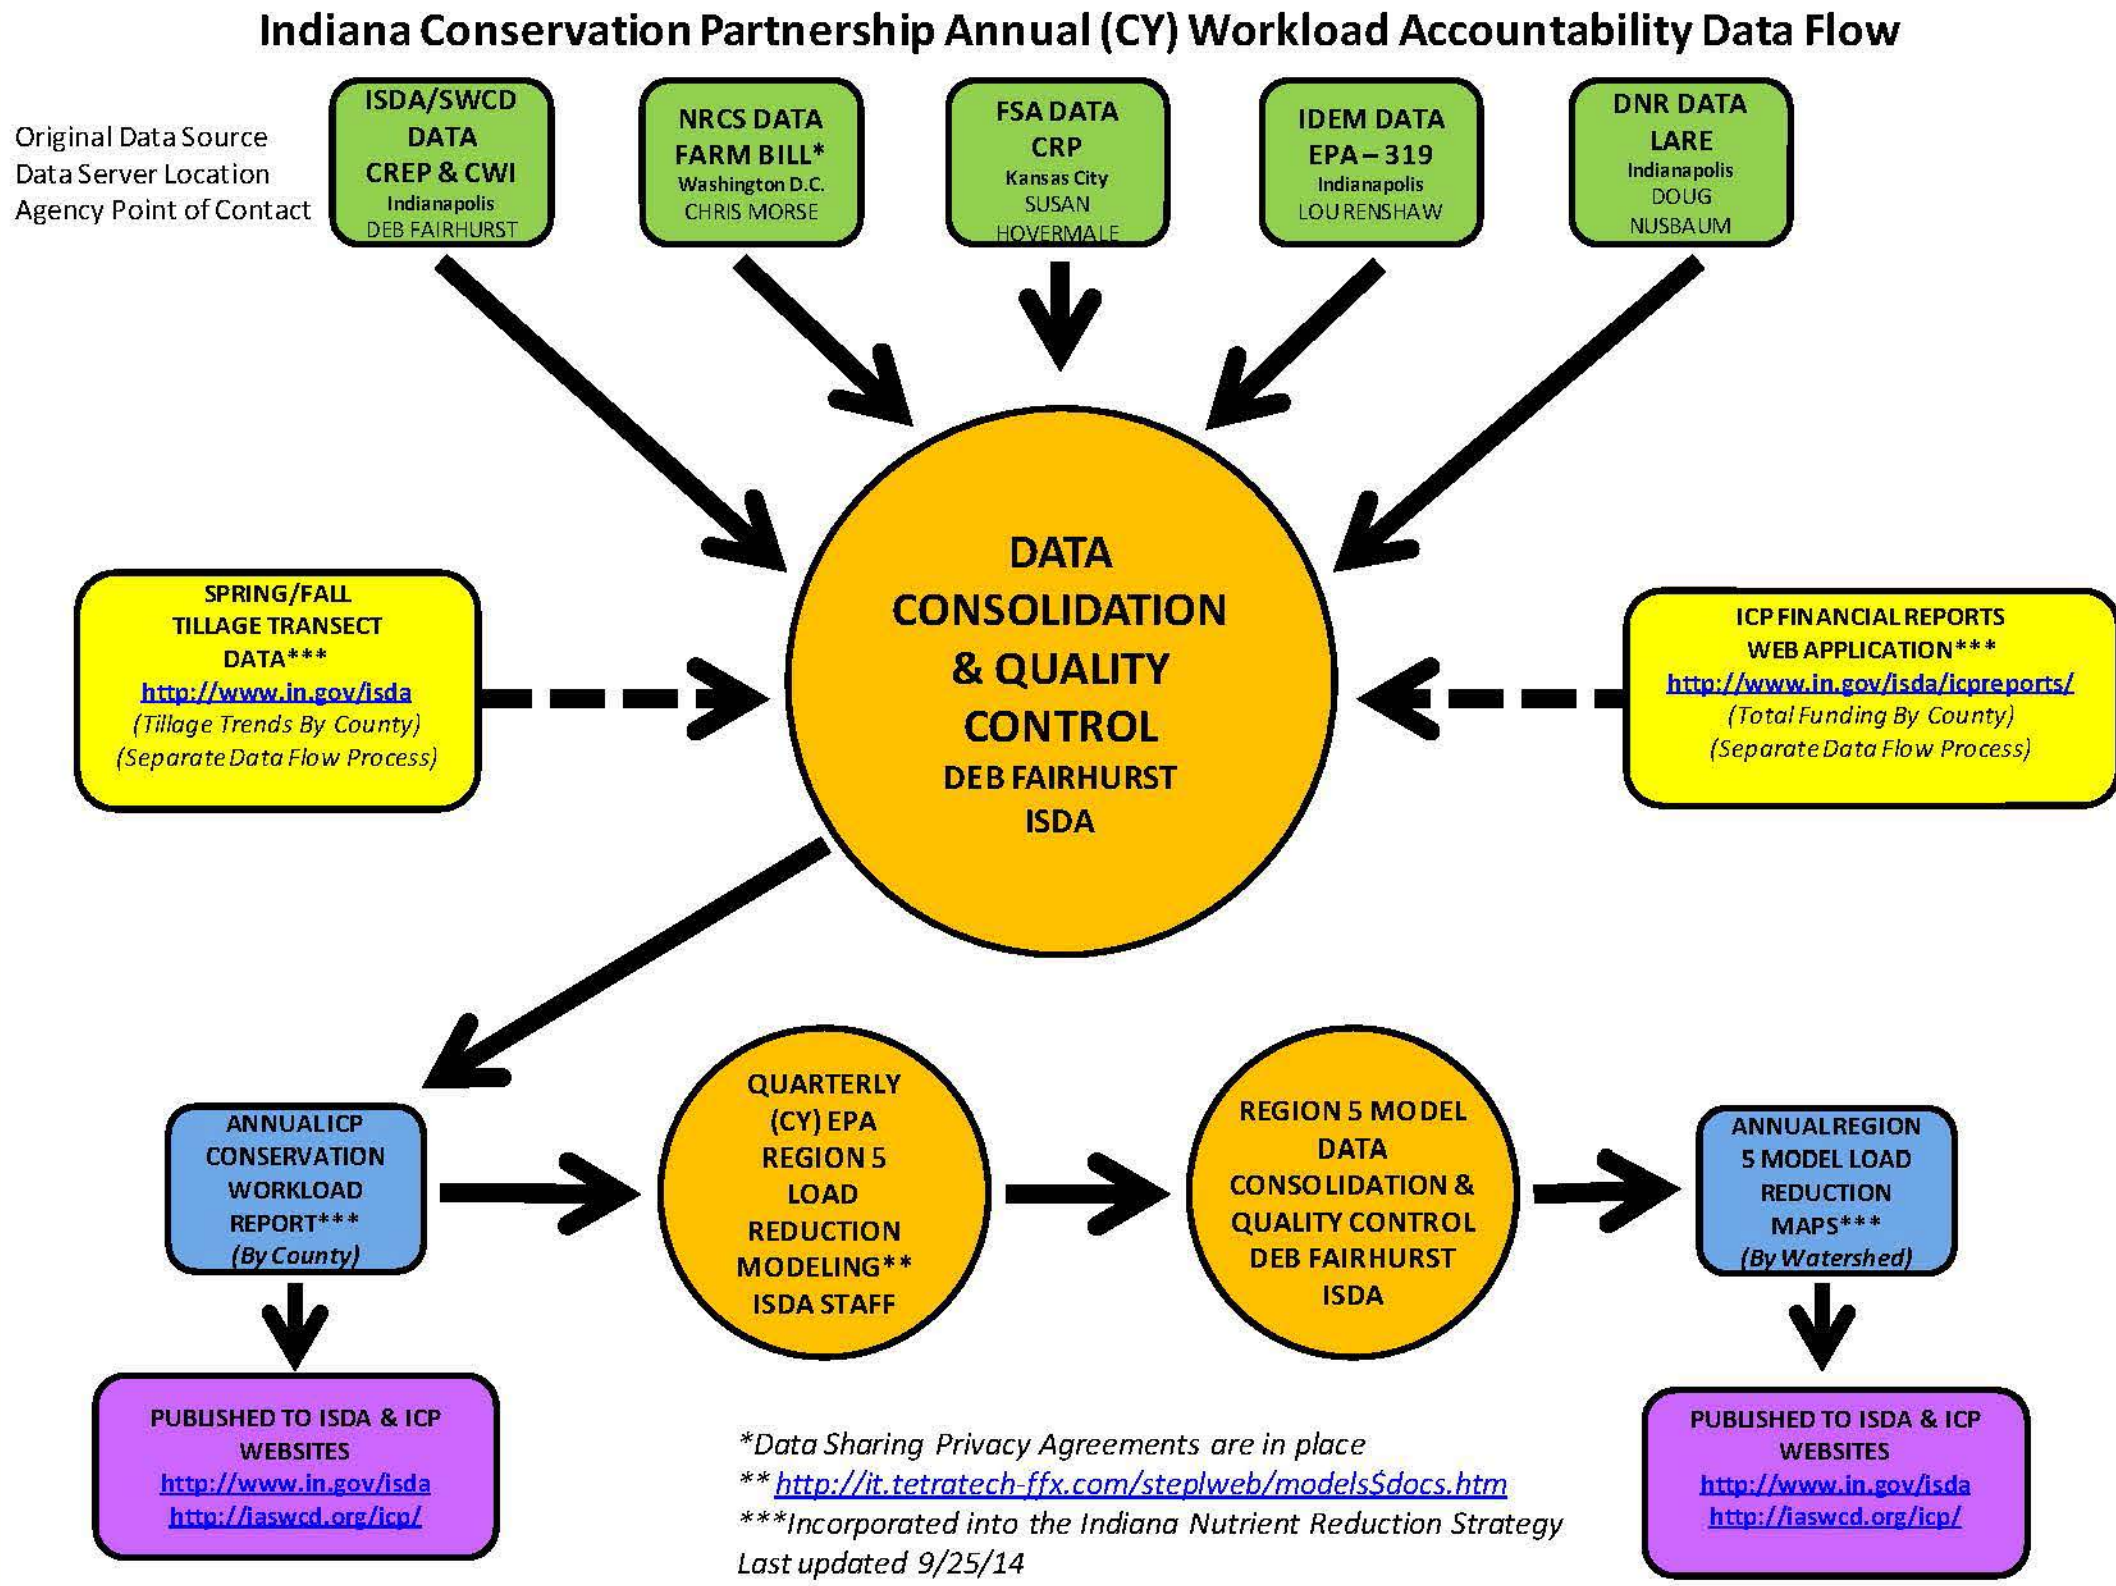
Indiana Conservation Partnership Annual (CY) Workload Accountability Data Flow

Original Data Source
Data Server Location
Agency Point of Contact

ISDA/SWCD DATA CREP & CWI
Indianapolis
DEB FAIRHURST

NRCS DATA FARM BILL*
Washington D.C.
CHRIS MORSE

FSA DATA CRP
Kansas City
SUSAN HOVERMALE

IDEM DATA EPA – 319
Indianapolis
LOU RENSHAW

DNR DATA LARE
Indianapolis
DOUG NUSBAUM

SPRING/FALL TILLAGE TRANSECT DATA***
http://www.in.gov/isda
(Tillage Trends By County)
(Separate Data Flow Process)

DATA CONSOLIDATION & QUALITY CONTROL
DEB FAIRHURST
ISDA

ICP FINANCIAL REPORTS WEB APPLICATION***
http://www.in.gov/isda/icpreports/
(Total Funding By County)
(Separate Data Flow Process)

ANNUAL ICP CONSERVATION WORKLOAD REPORT***
(By County)

QUARTERLY (CY) EPA REGION 5 LOAD REDUCTION MODELING**
ISDA STAFF

REGION 5 MODEL DATA CONSOLIDATION & QUALITY CONTROL
DEB FAIRHURST
ISDA

ANNUAL REGION 5 MODEL LOAD REDUCTION MAPS***
(By Watershed)

PUBLISHED TO ISDA & ICP WEBSITES
http://www.in.gov/isda
http://iaswcd.org/icp/

*Data Sharing Privacy Agreements are in place
** http://it.tetratech-ffx.com/steplweb/models$docs.htm
***Incorporated into the Indiana Nutrient Reduction Strategy
Last updated 9/25/14

PUBLISHED TO ISDA & ICP WEBSITES
http://www.in.gov/isda
http://iaswcd.org/icp/